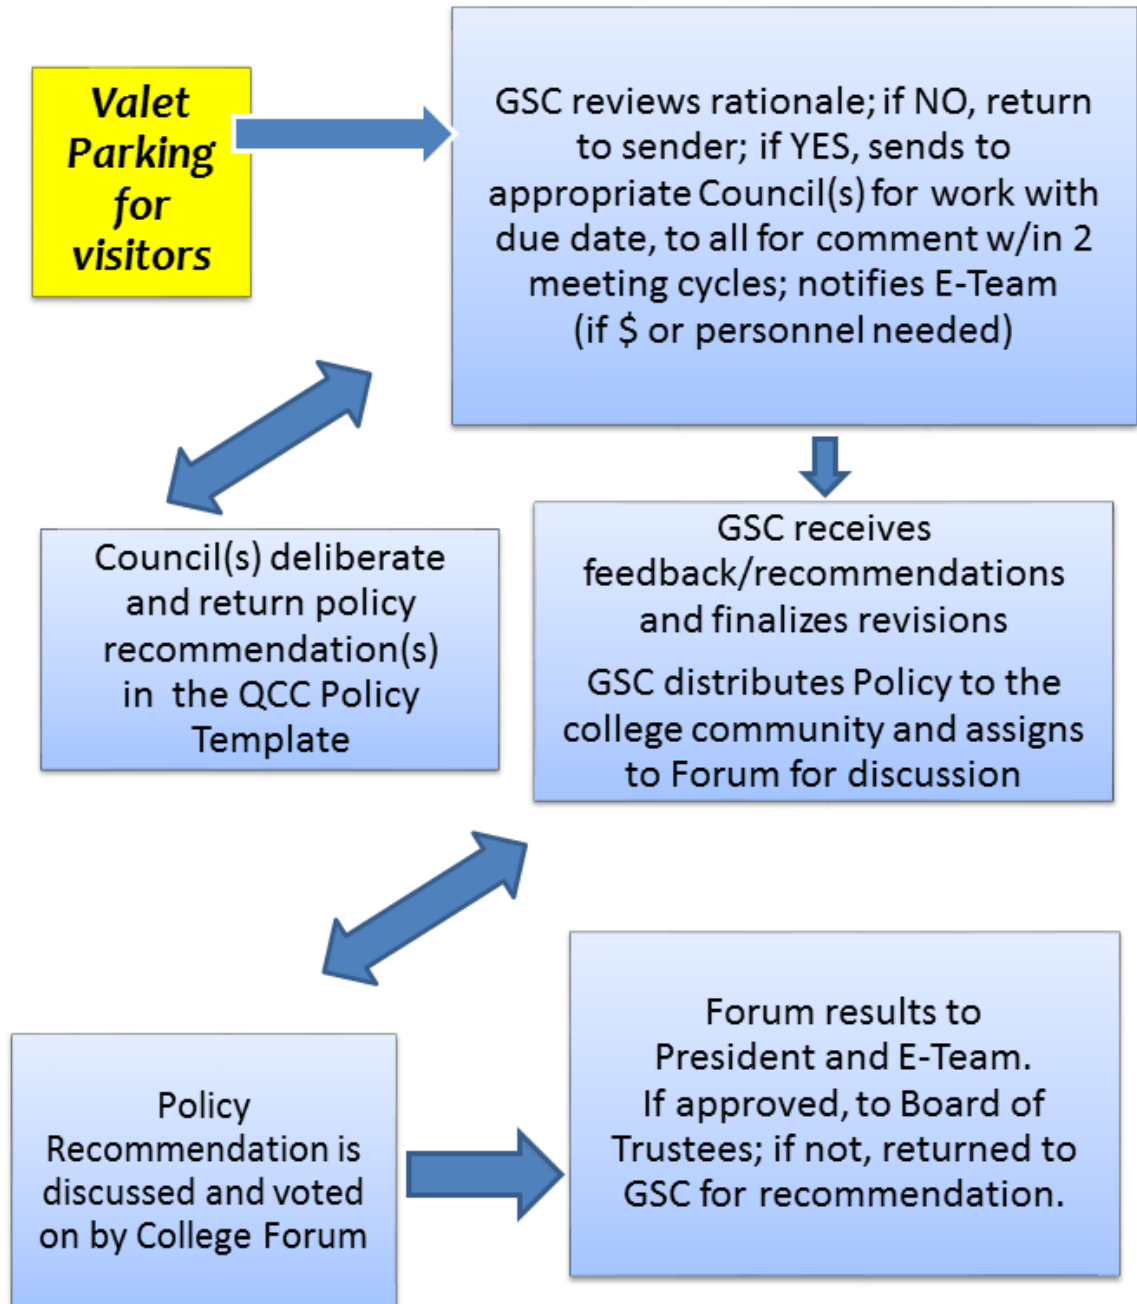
Valet Parking for visitors

GSC reviews rationale; if NO, return to sender; if YES, sends to appropriate Council(s) for work with due date, to all for comment w/in 2 meeting cycles; notifies E-Team (if \$ or personnel needed)

Council(s) deliberate and return policy recommendation(s) in the QCC Policy Template

GSC receives feedback/recommendations and finalizes revisions

GSC distributes Policy to the college community and assigns to Forum for discussion

Policy Recommendation is discussed and voted on by College Forum

Forum results to President and E-Team. If approved, to Board of Trustees; if not, returned to GSC for recommendation.